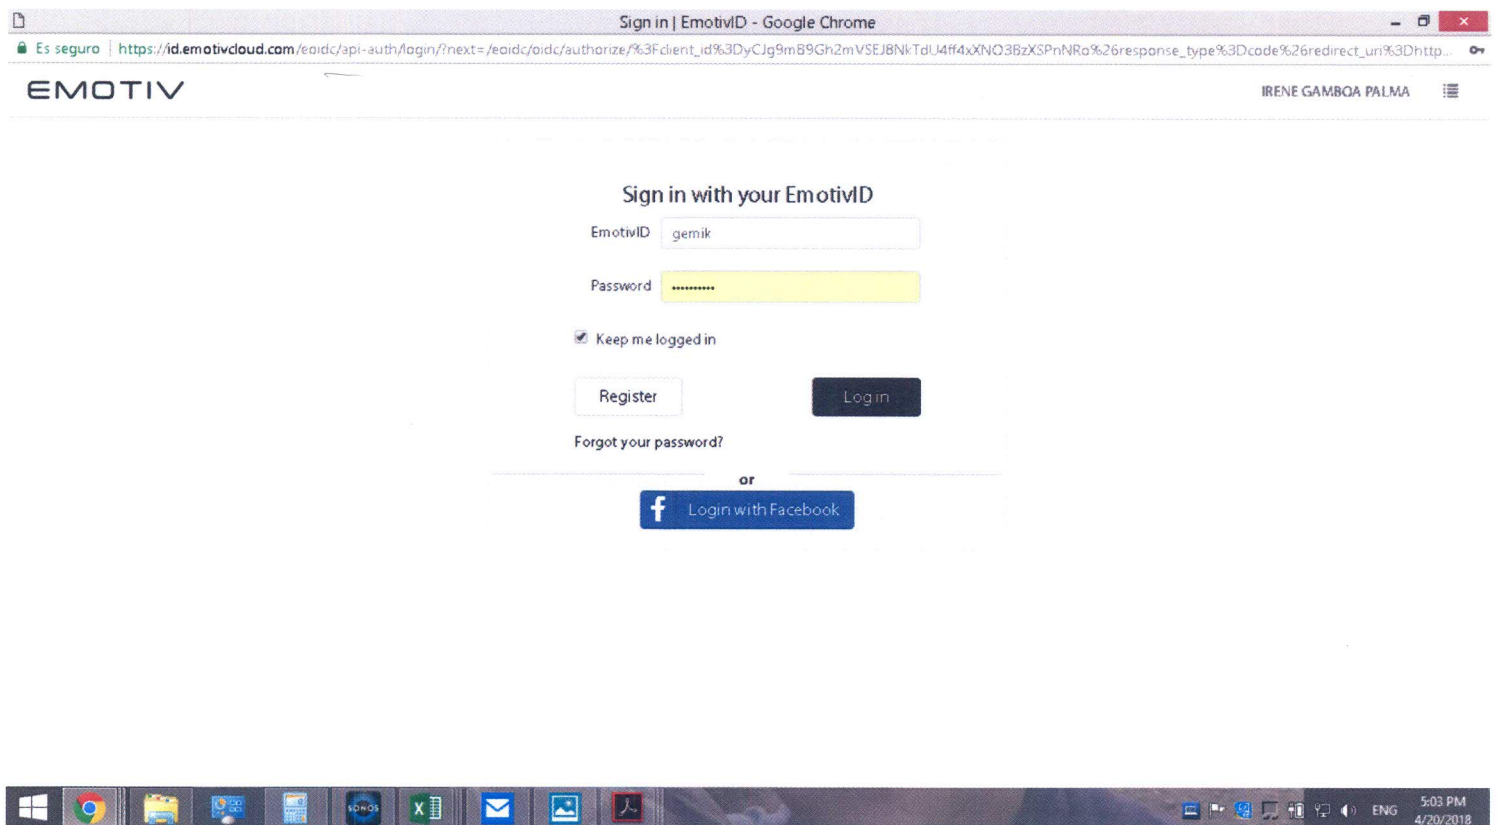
Sign in | EmotivID - Google Chrome

Es seguro | https://id.emotivcloud.com/eoidc/api-auth/login/?next=/eoidc/oidc/authorize/%3Fclient_id%3DyCJg9m89Gh2mVSEJ8NkTdU4ff4xXNO3BzXSPnNRo%26response_type%3Dcode%26redirect_uri%3Dhttp...

EMOTIV

IRENE GAMBOA PALMA

Sign in with your EmotivID

EmotivID gemik

Password ••••••••••

Keep me logged in

Register

Log in

Forgot your password?

or

Login with Facebook

SONOS

ENG

5:03 PM
4/20/2018